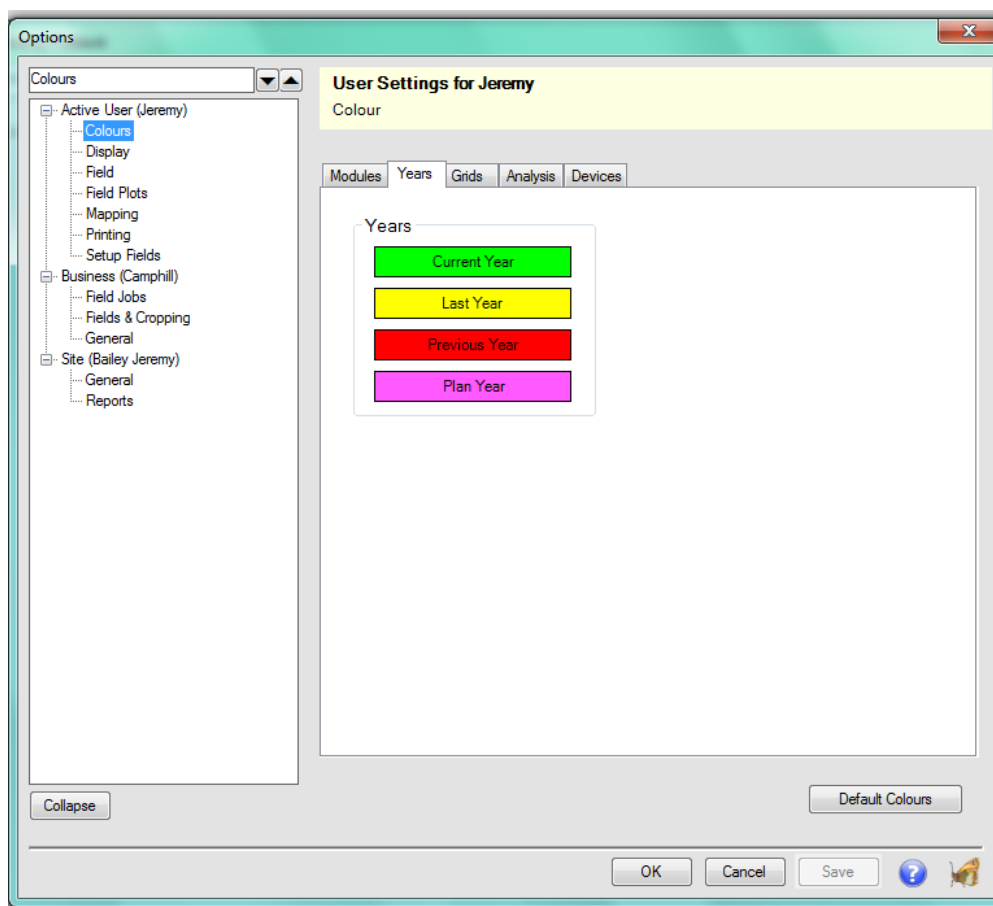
Options

Colours

Active User (Jeremy)
Colours
Display
Field
Field Plots
Mapping
Printing
Setup Fields
Business (Camphill)
Field Jobs
Fields & Cropping
General
Site (Bailey Jeremy)
General
Reports

Collapse

User Settings for Jeremy
Colour

Modules | Years | Grids | Analysis | Devices

Years
Current Year
Last Year
Previous Year
Plan Year

Default Colours

OK | Cancel | Save